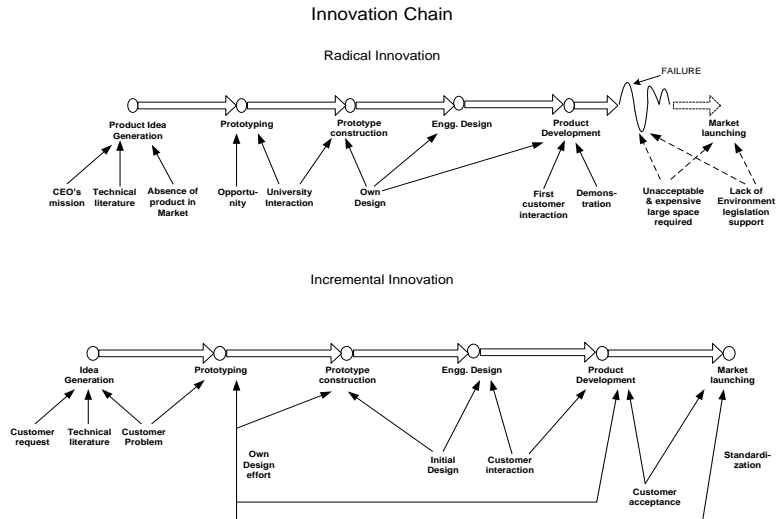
Innovation Chain

Radical Innovation

FAILURE

Product Idea Generation

Prototyping

Prototype construction

Engg. Design

Product Development

Market launching

CEO's mission

Technical literature

Absence of product in Market

Opportunity

University Interaction

Own Design

First customer interaction

Demonstration

Unacceptable & expensive large space required

Lack of Environment legislation support

Incremental Innovation

Idea Generation

Prototyping

Prototype construction

Engg. Design

Product Development

Market launching

Customer request

Technical literature

Customer Problem

Own Design effort

Initial Design

Customer interaction

Customer acceptance

Standardization